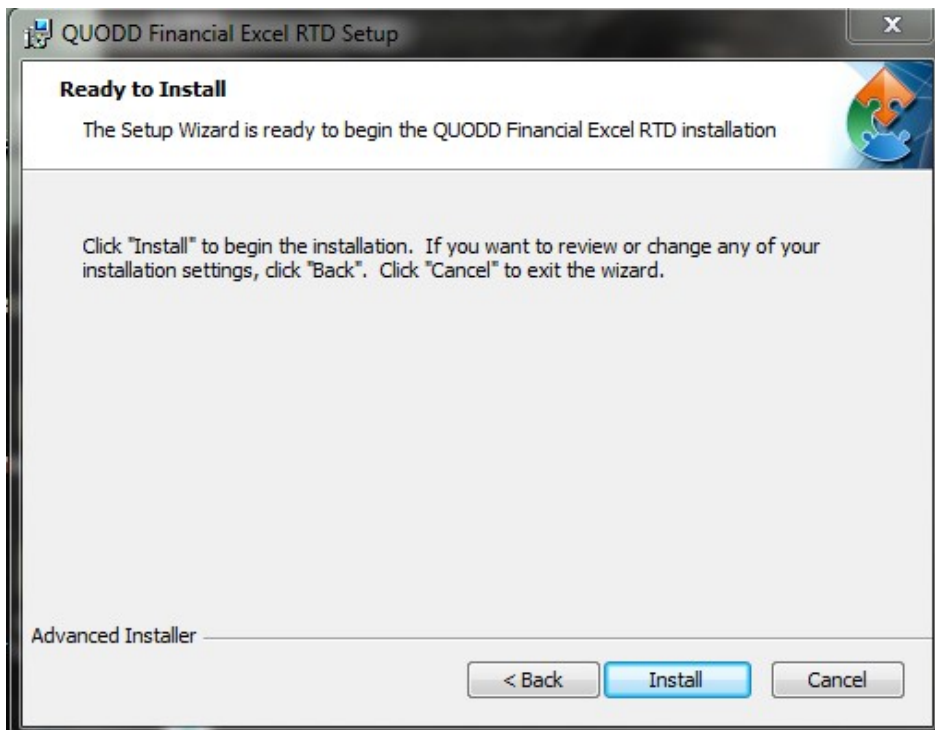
QUODD Financial Excel RTD Setup

Ready to Install

The Setup Wizard is ready to begin the QUODD Financial Excel RTD installation

Click "Install" to begin the installation. If you want to review or change any of your installation settings, click "Back". Click "Cancel" to exit the wizard.

Advanced Installer

< Back

Install

Cancel